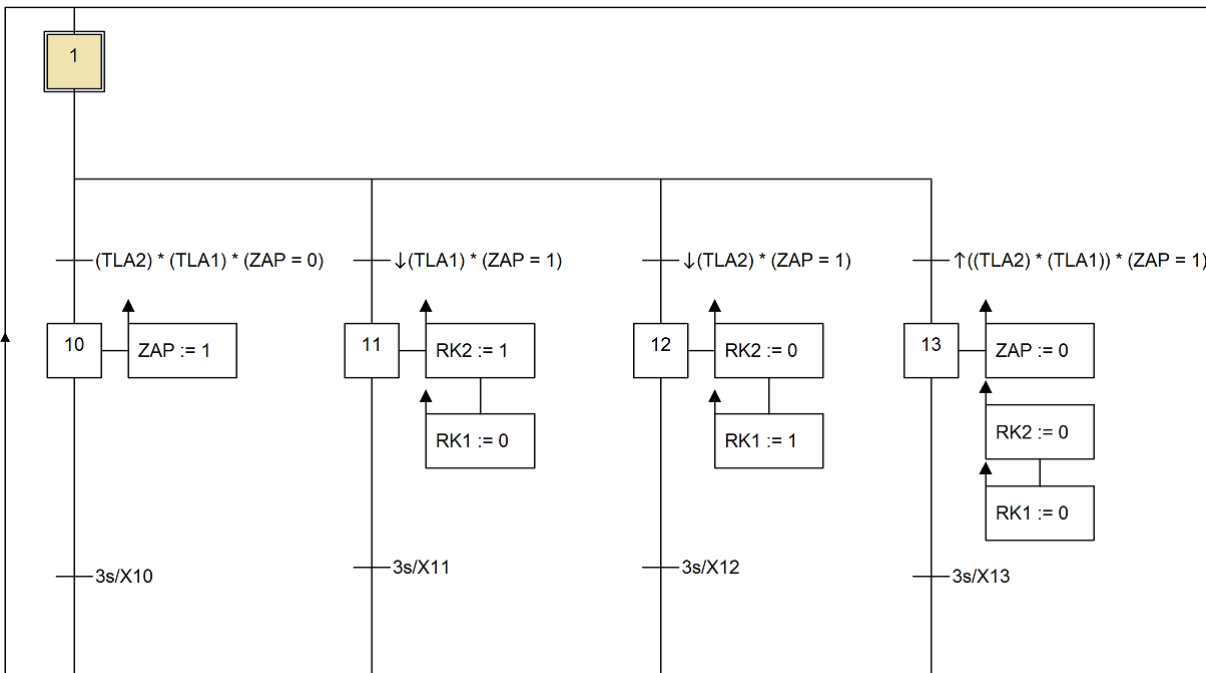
1

(TLA2) * (TLA1) * (ZAP = 0)

↓(TLA1) * (ZAP = 1)

↓(TLA2) * (ZAP = 1)

↑((TLA2) * (TLA1)) * (ZAP = 1)

10

ZAP := 1

11

RK2 := 1

RK1 := 0

12

RK2 := 0

RK1 := 1

13

ZAP := 0

RK2 := 0

RK1 := 0

3s/X10

3s/X11

3s/X12

3s/X13